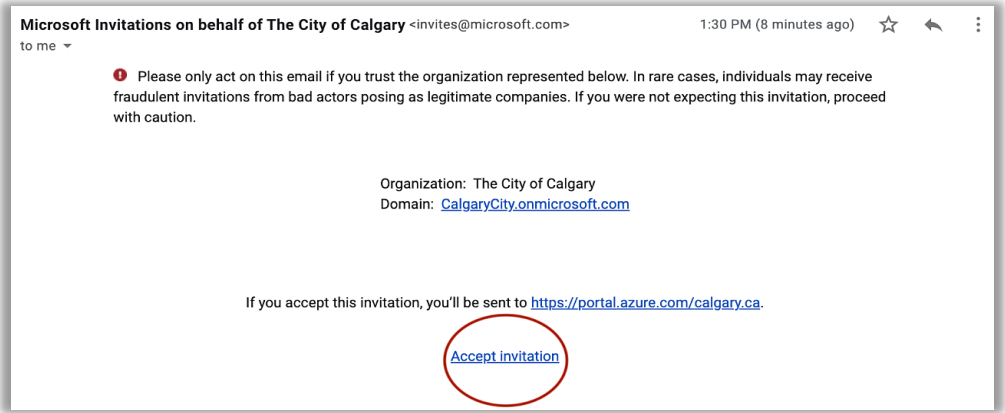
Microsoft Invitations on behalf of The City of Calgary <invites@microsoft.com>
1:30 PM (8 minutes ago)
to me

Please only act on this email if you trust the organization represented below. In rare cases, individuals may receive fraudulent invitations from bad actors posing as legitimate companies. If you were not expecting this invitation, proceed with caution.

Organization: The City of Calgary
Domain: CalgaryCity.onmicrosoft.com

If you accept this invitation, you'll be sent to https://portal.azure.com/calgary.ca.

Accept invitation